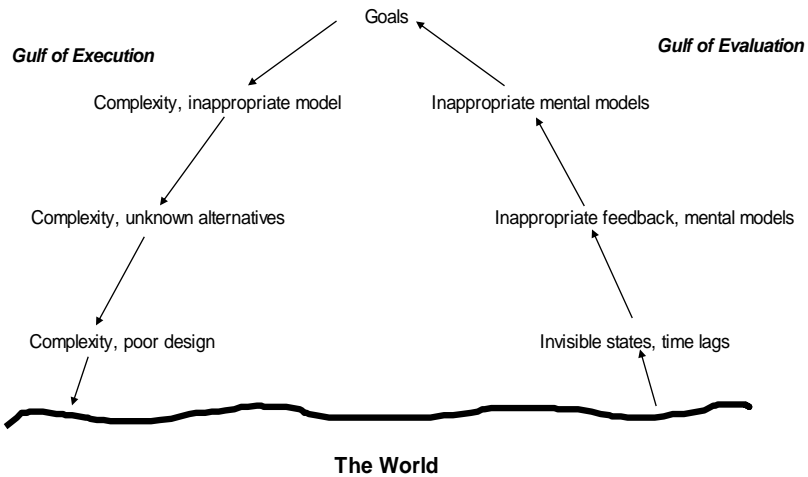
Goals

Gulf of Execution

Gulf of Evaluation

Complexity, inappropriate model

Inappropriate mental models

Complexity, unknown alternatives

Inappropriate feedback, mental models

Complexity, poor design

Invisible states, time lags

The World